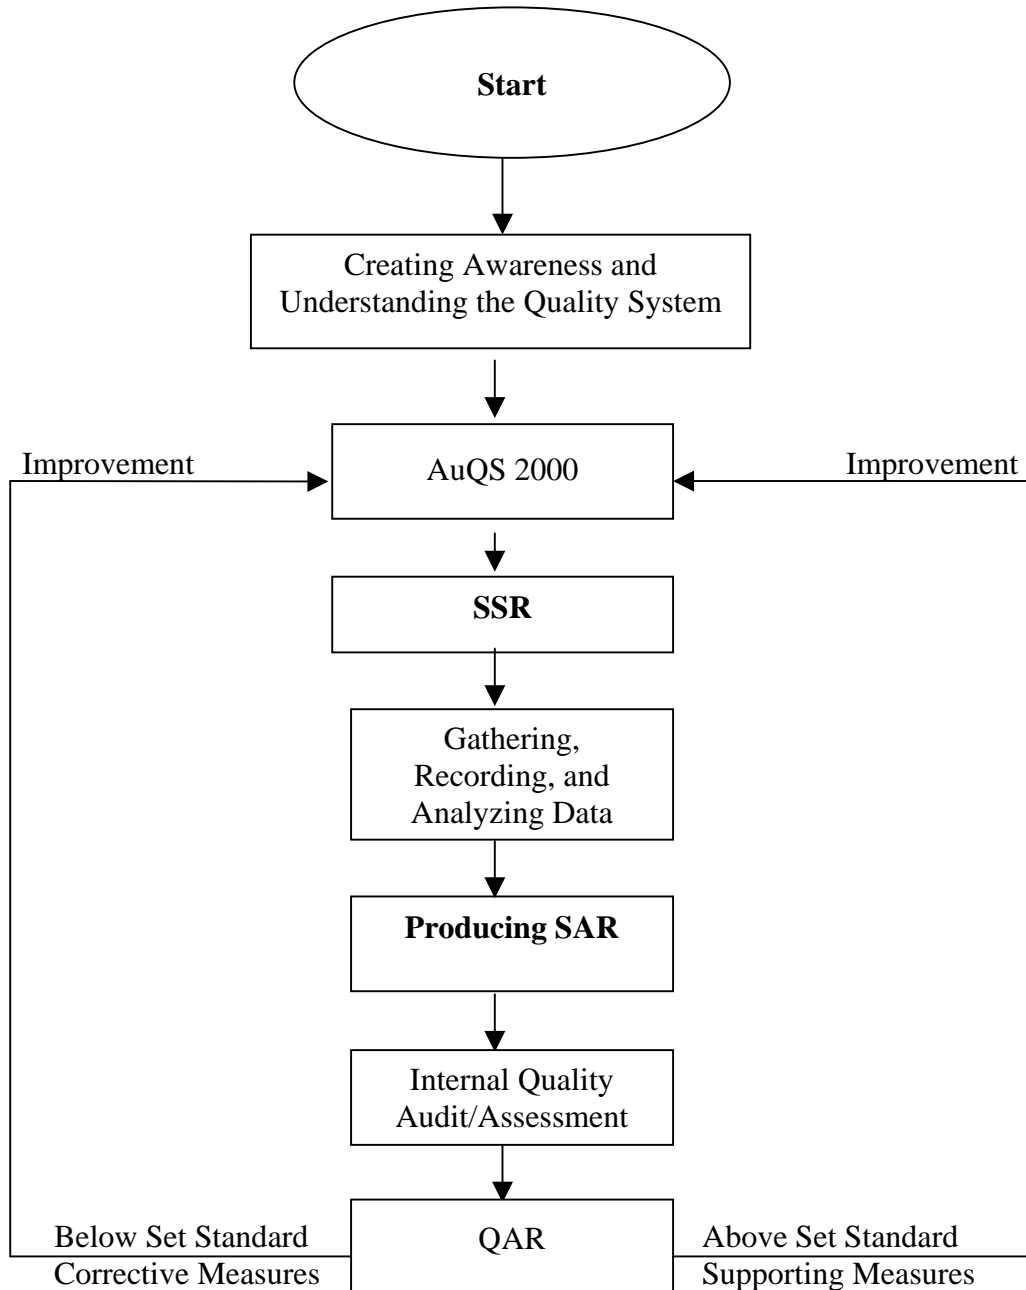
**Start**

Creating Awareness and Understanding the Quality System

Improvement

AuQS 2000

Improvement

**SSR**

Gathering, Recording, and Analyzing Data

**Producing SAR**

Internal Quality Audit/Assessment

Below Set Standard
Corrective Measures

QAR

Above Set Standard
Supporting Measures